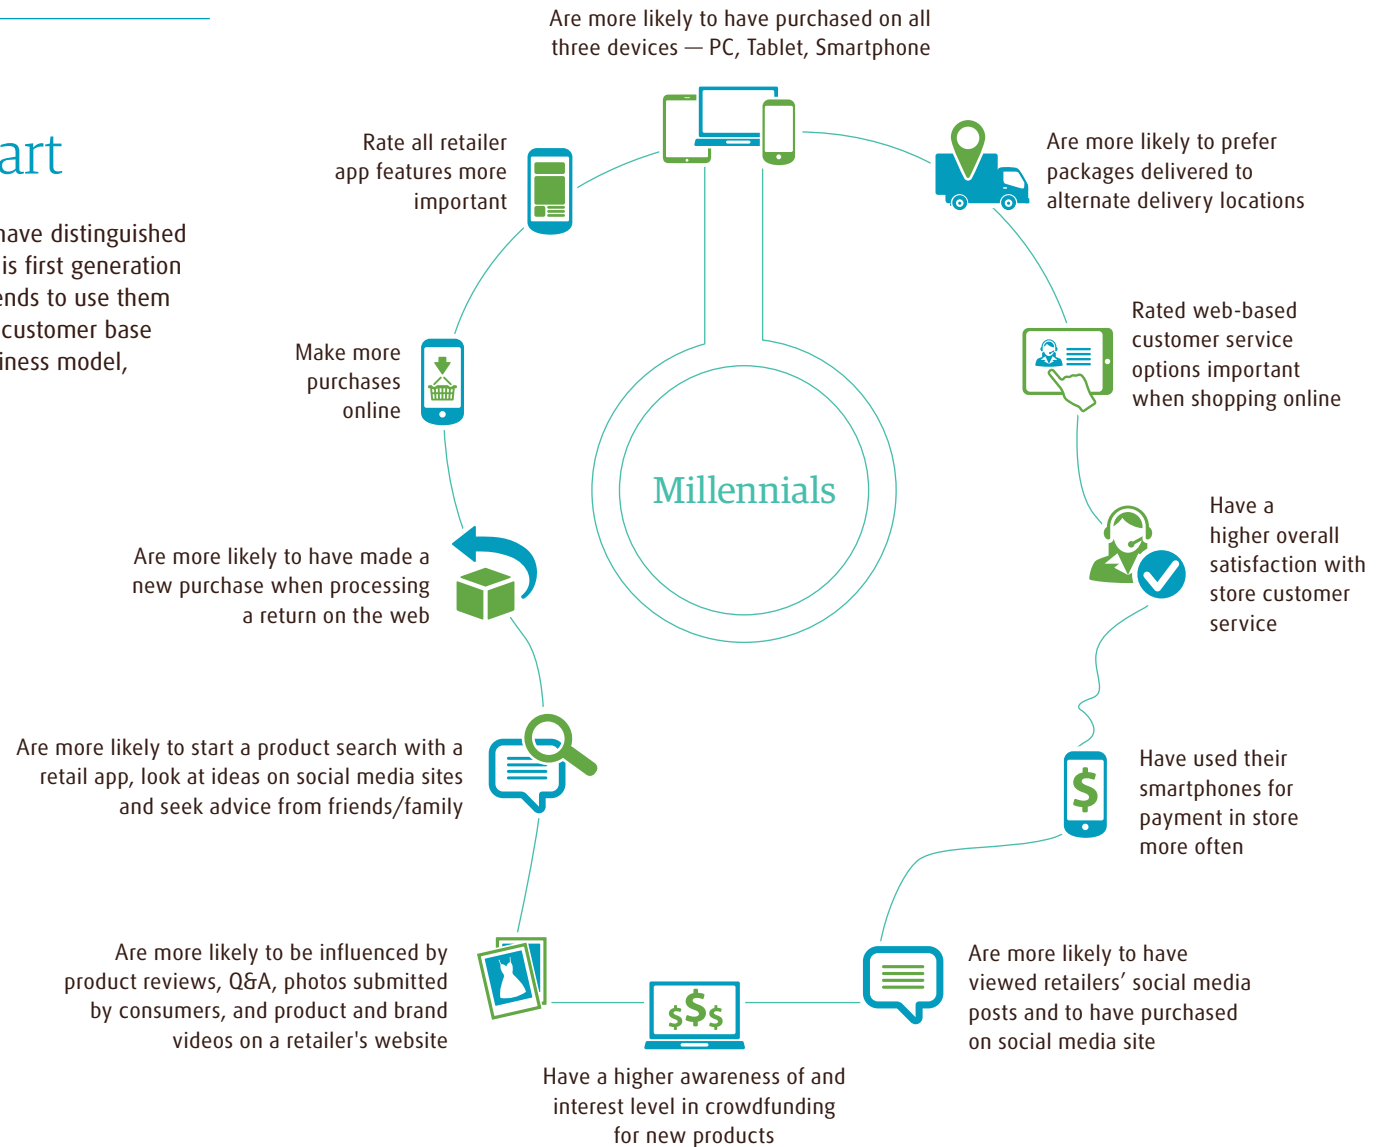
art

have distinguished
is first generation
ends to use them
customer base
iness model,

Are more likely to have purchased on all three devices — PC, Tablet, Smartphone

Rate all retailer app features more important

Are more likely to prefer packages delivered to alternate delivery locations

Make more purchases online

Rated web-based customer service options important when shopping online

Millennials

Have a higher overall satisfaction with store customer service

Are more likely to have made a new purchase when processing a return on the web

Are more likely to start a product search with a retail app, look at ideas on social media sites and seek advice from friends/family

Have used their smartphones for payment in store more often

Are more likely to be influenced by product reviews, Q&A, photos submitted by consumers, and product and brand videos on a retailer's website

$\$\$\$$

Are more likely to have viewed retailers' social media posts and to have purchased on social media site

Have a higher awareness of and interest level in crowdfunding for new products